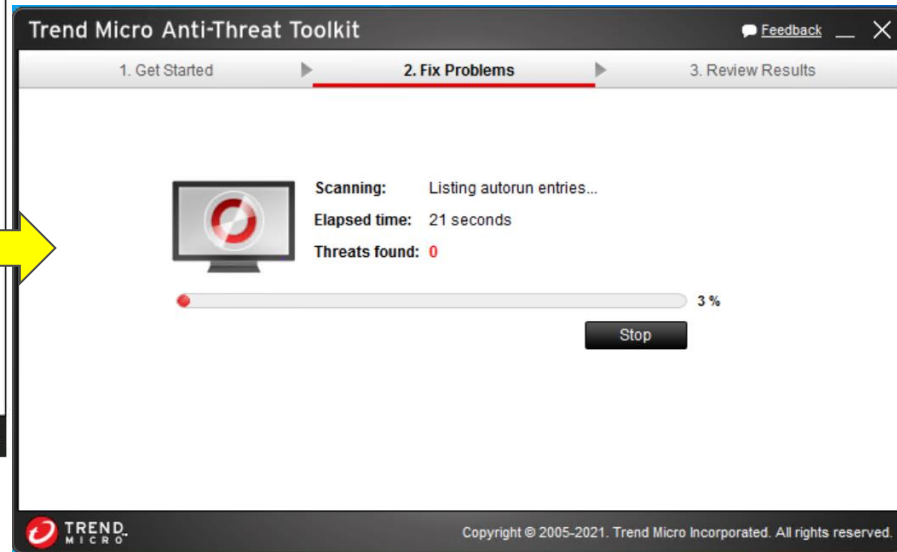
Trend Micro Anti-Threat Toolkit

Feedback

1. Get Started

2. Fix Problems

3. Review Results

Scanning: Listing autorun entries...

Elapsed time: 21 seconds

Threats found: 0

3 %

Stop

TREND MICRO

Copyright © 2005-2021. Trend Micro Incorporated. All rights reserved.